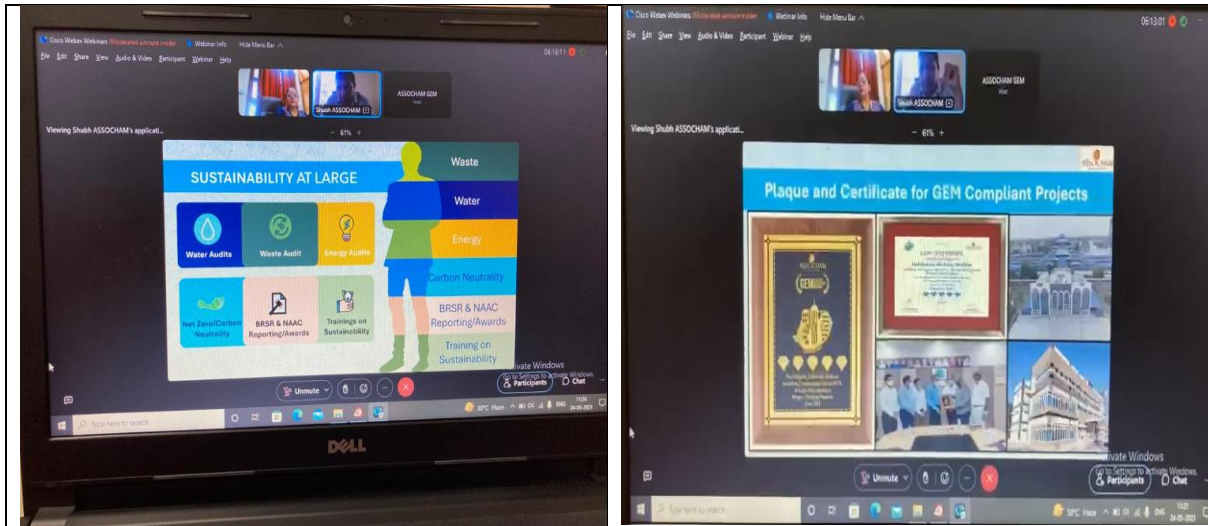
Cisco Webex Webinars (Moderated unmute mode) Webinar Info Hide Menu Bar ^

06:16:11

File Edit Share View Audio & Video Participant Webinar Help

Shubh ASSOCHAM

ASSOCHAM GEM
Host

Viewing Shubh ASSOCHAM's applicati...

— 61% +

SUSTAINABILITY AT LARGE

Water Audits

Waste Audit

Energy Audits

Net Zero/Carbon Neutrality

BRSR & NAAC Reporting/Awards

Trainings on Sustainability

Waste

Water

Energy

Carbon Neutrality

BRSR & NAAC Reporting/Awards

Training on Sustainability

Activate Windows

Unmute

Participants

Chat

Type here to search

30°C Haze ENG 11:24 24-05-2023

DELL

Cisco Webex Webinars (Moderated unmute mode) Webinar Info Hide Menu Bar ^

06:13:01

File Edit Share View Audio & Video Participant Webinar Help

Shubh ASSOCHAM

ASSOCHAM GEM
Host

Viewing Shubh ASSOCHAM's applicati...

— 61% +

ASSOCHAM

Plaque and Certificate for GEM Compliant Projects

ASSOCHAM

GEM

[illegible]

Activate Windows
Go to Settings to activate Windows.

Unmute

Participants

Chat

Type here to search

30°C Haze ENG 11:21 24-05-2023